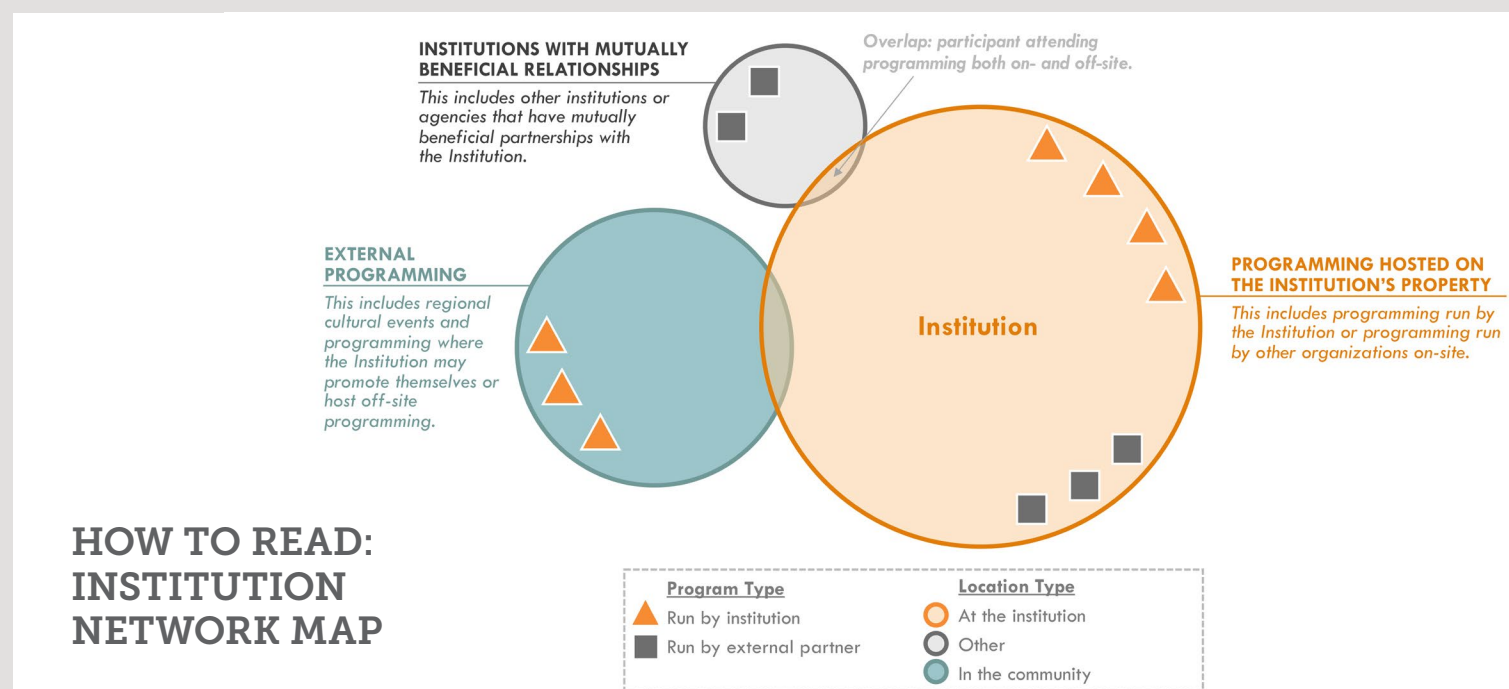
INSTITUTIONS WITH MUTUALLY BENEFICIAL RELATIONSHIPS

This includes other institutions or agencies that have mutually beneficial partnerships with the Institution.

Overlap: participant attending programming both on- and off-site.

EXTERNAL PROGRAMMING

This includes regional cultural events and programming where the Institution may promote themselves or host off-site programming.

Institution

PROGRAMMING HOSTED ON THE INSTITUTION'S PROPERTY

This includes programming run by the Institution or programming run by other organizations on-site.

HOW TO READ: INSTITUTION NETWORK MAP

Program Type
Run by institution
Run by external partner

Location Type
At the institution
Other
In the community